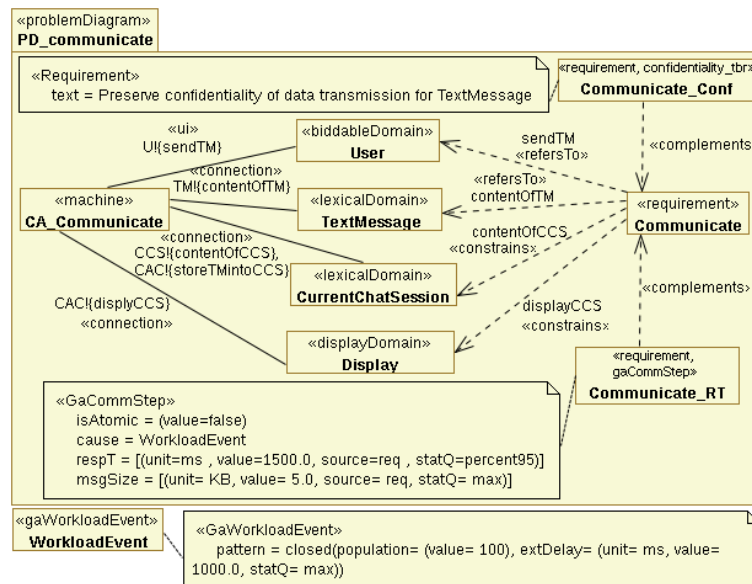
«problemDiagram»
PD_communicate

«Requirement»
text = Preserve confidentiality of data transmission for TextMessage

«requirement, confidentiality_tbr»
Communicate_Conf

«complements»

«ui»
U!{sendTM}

«biddableDomain»
User

sendTM
«refersTo»

«connection»
TM!{contentOfTM}

«machine»
CA_Communicate

«lexicalDomain»
TextMessage

«refersTo»
contentOfTM

«requirement»
Communicate

«connection»
CCS!{contentOfCCS},
CAC!{storeTMintoCCS}

contentOfCCS
«constrains»

«lexicalDomain»
CurrentChatSession

«complements»

CAC!{displyCCS}
«connection»

displayCCS
«constrains»

«displayDomain»
Display

«requirement,
gaCommStep»
Communicate_RT

«GaCommStep»
isAtomic = (value=false)
cause = WorkloadEvent
respT = [(unit=ms , value=1500.0, source=req , statQ=percent95)]
msgSize = [(unit= KB, value= 5.0, source= req, statQ= max)]

«gaWorkloadEvent»
WorkloadEvent

«GaWorkloadEvent»
pattern = closed(population= (value= 100), extDelay= (unit= ms, value= 1000.0, statQ= max))